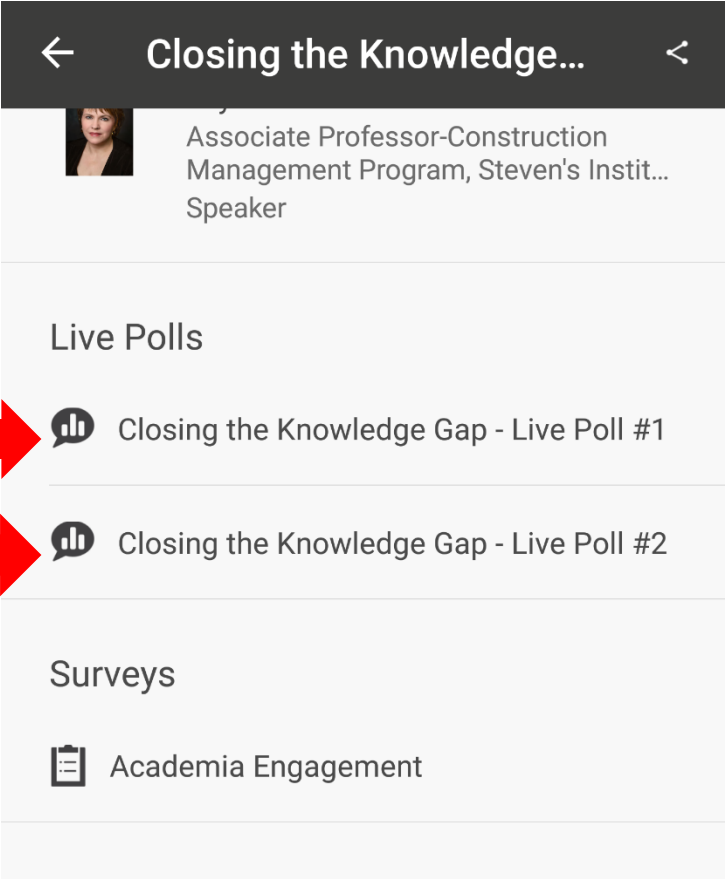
Closing the Knowledge...

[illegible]
Associate Professor-Construction Management Program, Steven's Instit...
Speaker

Live Polls

Closing the Knowledge Gap - Live Poll #1

Closing the Knowledge Gap - Live Poll #2

Surveys

Academia Engagement